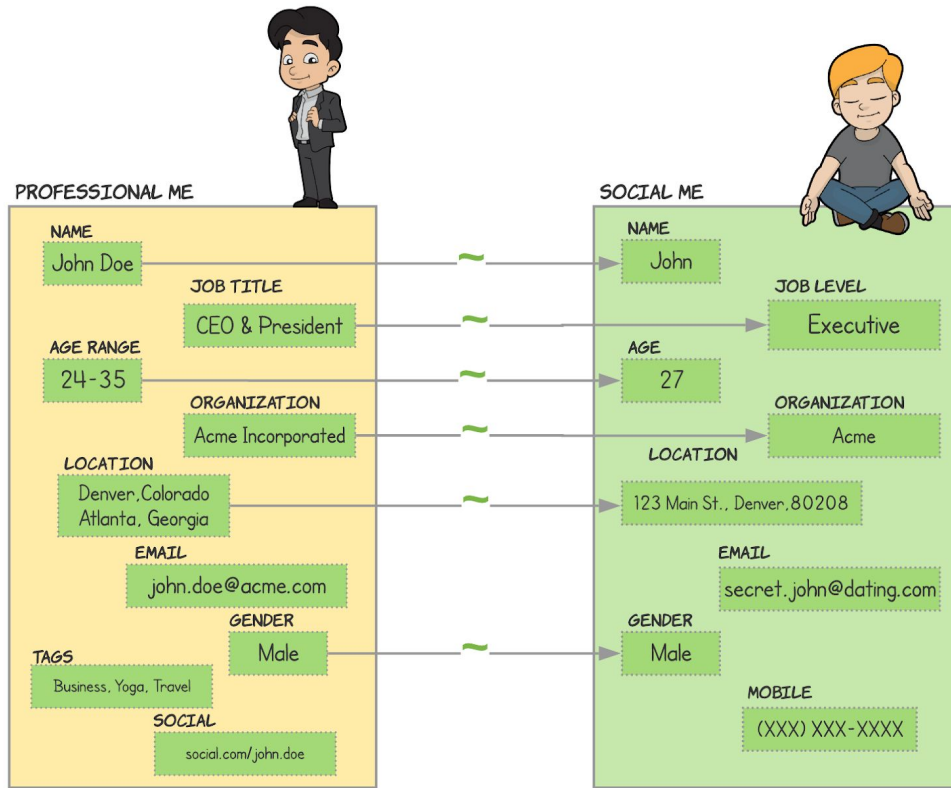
PROFESSIONAL ME

NAME
John Doe

JOB TITLE
CEO & President

AGE RANGE
24-35

ORGANIZATION
Acme Incorporated

LOCATION
Denver, Colorado
Atlanta, Georgia

EMAIL
john.doe@acme.com

GENDER
Male

TAGS
Business, Yoga, Travel

SOCIAL
social.com/john.doe

~
~
~
~
~
~

SOCIAL ME

NAME
John

JOB LEVEL
Executive

AGE
27

ORGANIZATION
Acme

LOCATION
123 Main St., Denver, 80208

EMAIL
secret.john@dating.com

GENDER
Male

MOBILE
(XXX) XXX-XXXX